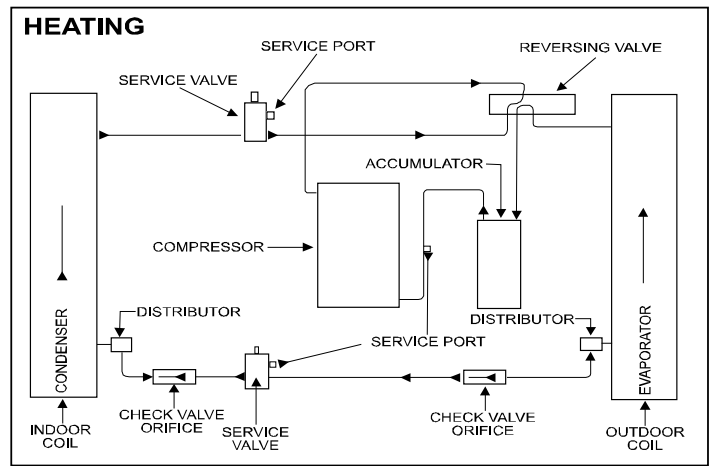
HEATING

SERVICE PORT

REVERSING VALVE

SERVICE VALVE

ACCUMULATOR

COMPRESSOR

CONDENSER

EVAPORATOR

DISTRIBUTOR

DISTRIBUTOR

SERVICE PORT

CHECK VALVE ORIFICE

SERVICE VALVE

CHECK VALVE ORIFICE

INDOOR COIL

OUTDOOR COIL